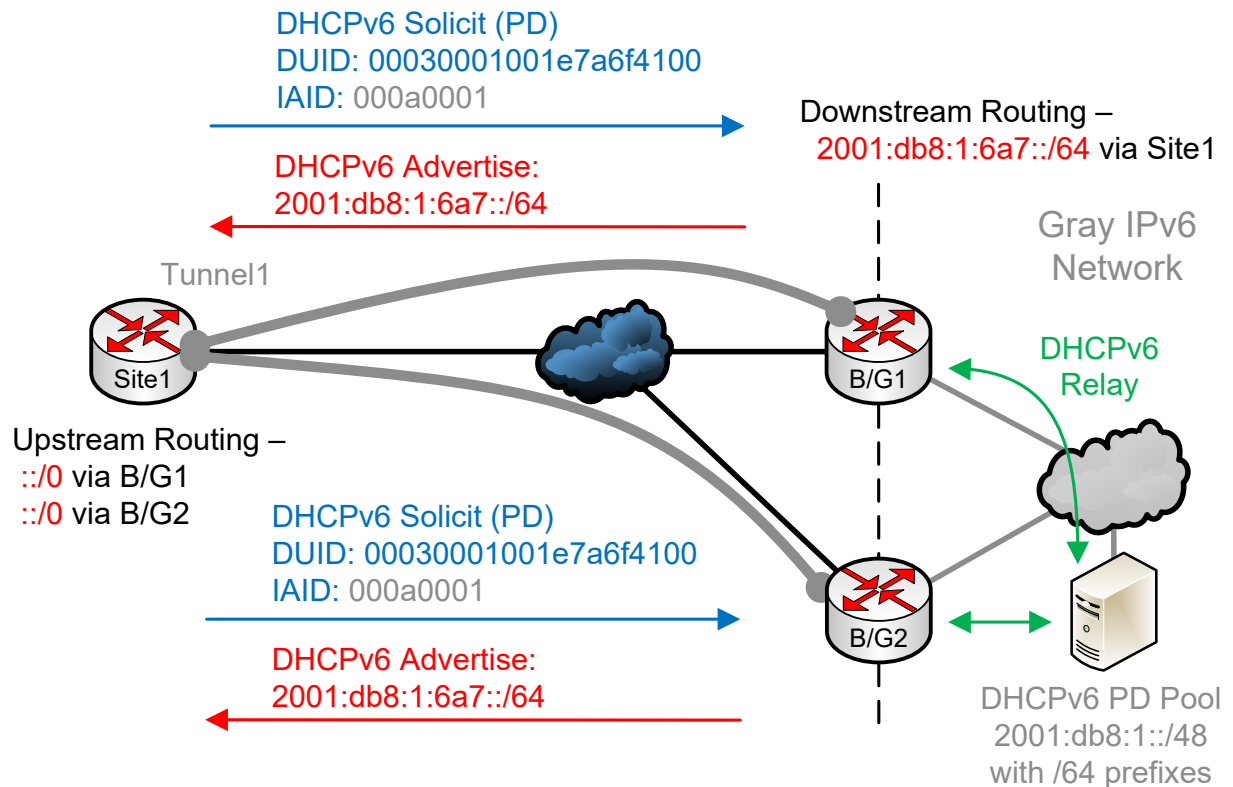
DHCPv6 Solicit (PD)
DUID: 00030001001e7a6f4100
IAID: 000a0001

Downstream Routing –
2001:db8:1:6a7::/64 via Site1

DHCPv6 Advertise:
2001:db8:1:6a7::/64

Gray IPv6 Network

Tunnel1

Site1

B/G1

DHCPv6 Relay

Upstream Routing –
::/0 via B/G1
::/0 via B/G2

DHCPv6 Solicit (PD)
DUID: 00030001001e7a6f4100
IAID: 000a0001

B/G2

DHCPv6 Advertise:
2001:db8:1:6a7::/64

DHCPv6 PD Pool
2001:db8:1::/48
with /64 prefixes